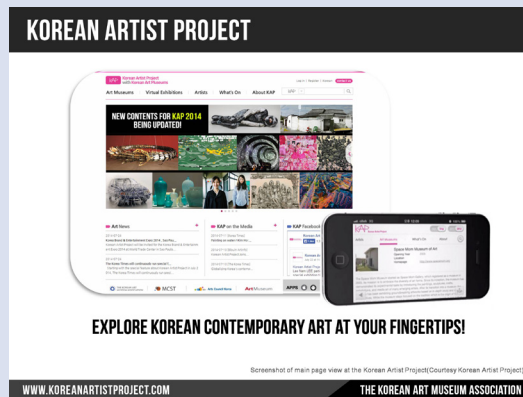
KOREAN ARTIST PROJECT

KAP Korean Artist Project with Korean Art Museums

Art Museums Virtual Exhibitions Artists What's On About KAP

NEW CONTENTS FOR KAP 2014 BEING UPDATED!

Art News

KAP on the Media

KAP Facebook

MCST

APPS

EXPLORE KOREAN CONTEMPORARY ART AT YOUR FINGERTIPS!

Screenshot of main page view at the Korean Artist Project(Courtesy Korean Artist Project)

WWW.KOREANARTISTPROJECT.COM

THE KOREAN ART MUSEUM ASSOCIATION